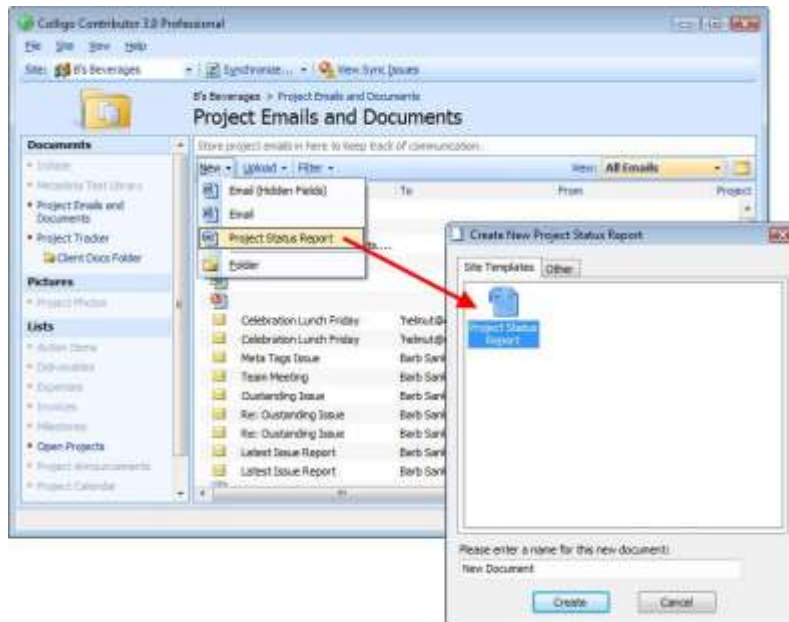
Colligo Contributor 3.0 Professional

File Site View Help

Site: B's Beverages

Synchronize... View Sync Issues

B's Beverages > Project Emails and Documents

Project Emails and Documents

Store project emails in here to keep track of communication.

New Upload Filter

View: All Emails

Documents

Intake

Metadata Test Library

Project Emails and Documents

Project Tracker

Client Docs Folder

Pictures

Project Photos

Lists

Action Items

Deliverables

Expenses

Invoices

Milestones

Open Projects

Project Announcements

Project Calendar

Email (Hidden Fields)

Email

Project Status Report

Folder

To

From

Project

| | To |
|---|---|
| Celebration Lunch Friday | Trelinut@ |
| Celebration Lunch Friday | Trelinut@ |
| Meta Tags Issue | Barb Sank |
| Team Meeting | Barb Sank |
| Oustanding Issue | Barb Sank |
| Re: Oustanding Issue | Barb Sank |
| Re: Oustanding Issue | Barb Sank |
| Latest Issue Report | Barb Sank |
| Latest Issue Report | Barb Sank |

Create New Project Status Report

Site Templates Other

Project Status Report

Please enter a name for this new document:

New Document

Create Cancel